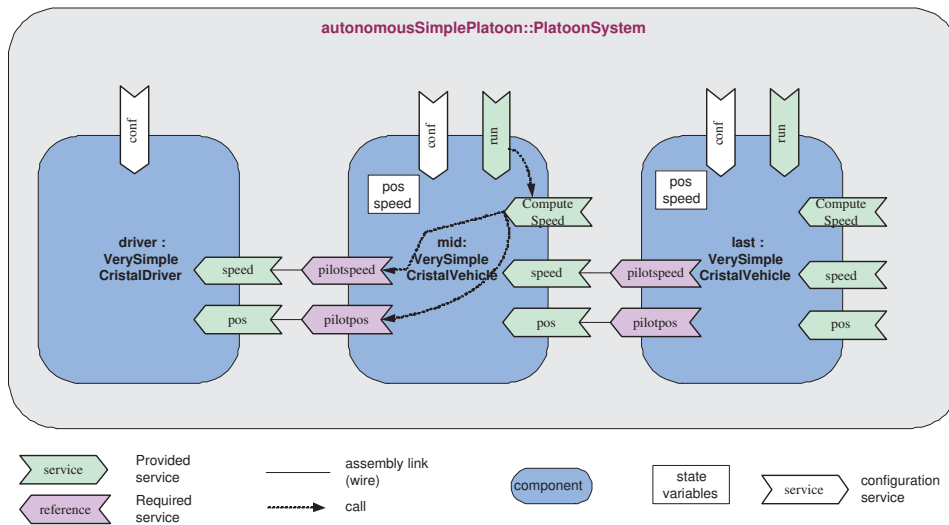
autonomousSimplePlatoon::PlatoonSystem

conf

driver : VerySimple CristalDriver

speed

pos

conf

run

pos speed

Compute Speed

mid: VerySimple CristalVehicle

pilotspeed

pilotpos

speed

pos

conf

run

pos speed

Compute Speed

last : VerySimple CristalVehicle

pilotspeed

pilotpos

speed

pos

service Provided service

reference Required service

assembly link (wire)

call

component

state variables

service configuration service